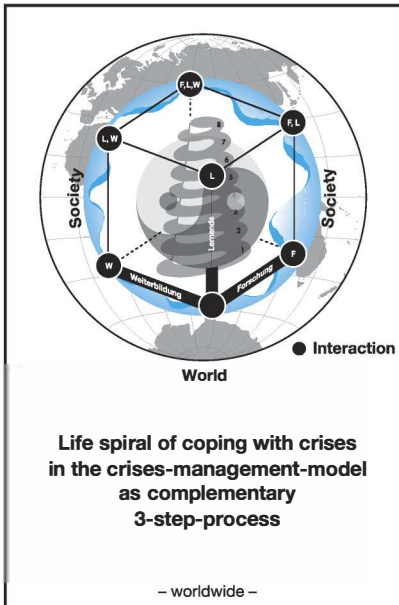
F, L, W

L, W

F, L

L

W

F

Society

Society

Lernende

Weiterbildung

Forschung

8
7
6
5
4
3
2
1

● Interaction

World

Life spiral of coping with crises in the crises-management-model as complementary 3-step-process

– worldwide –